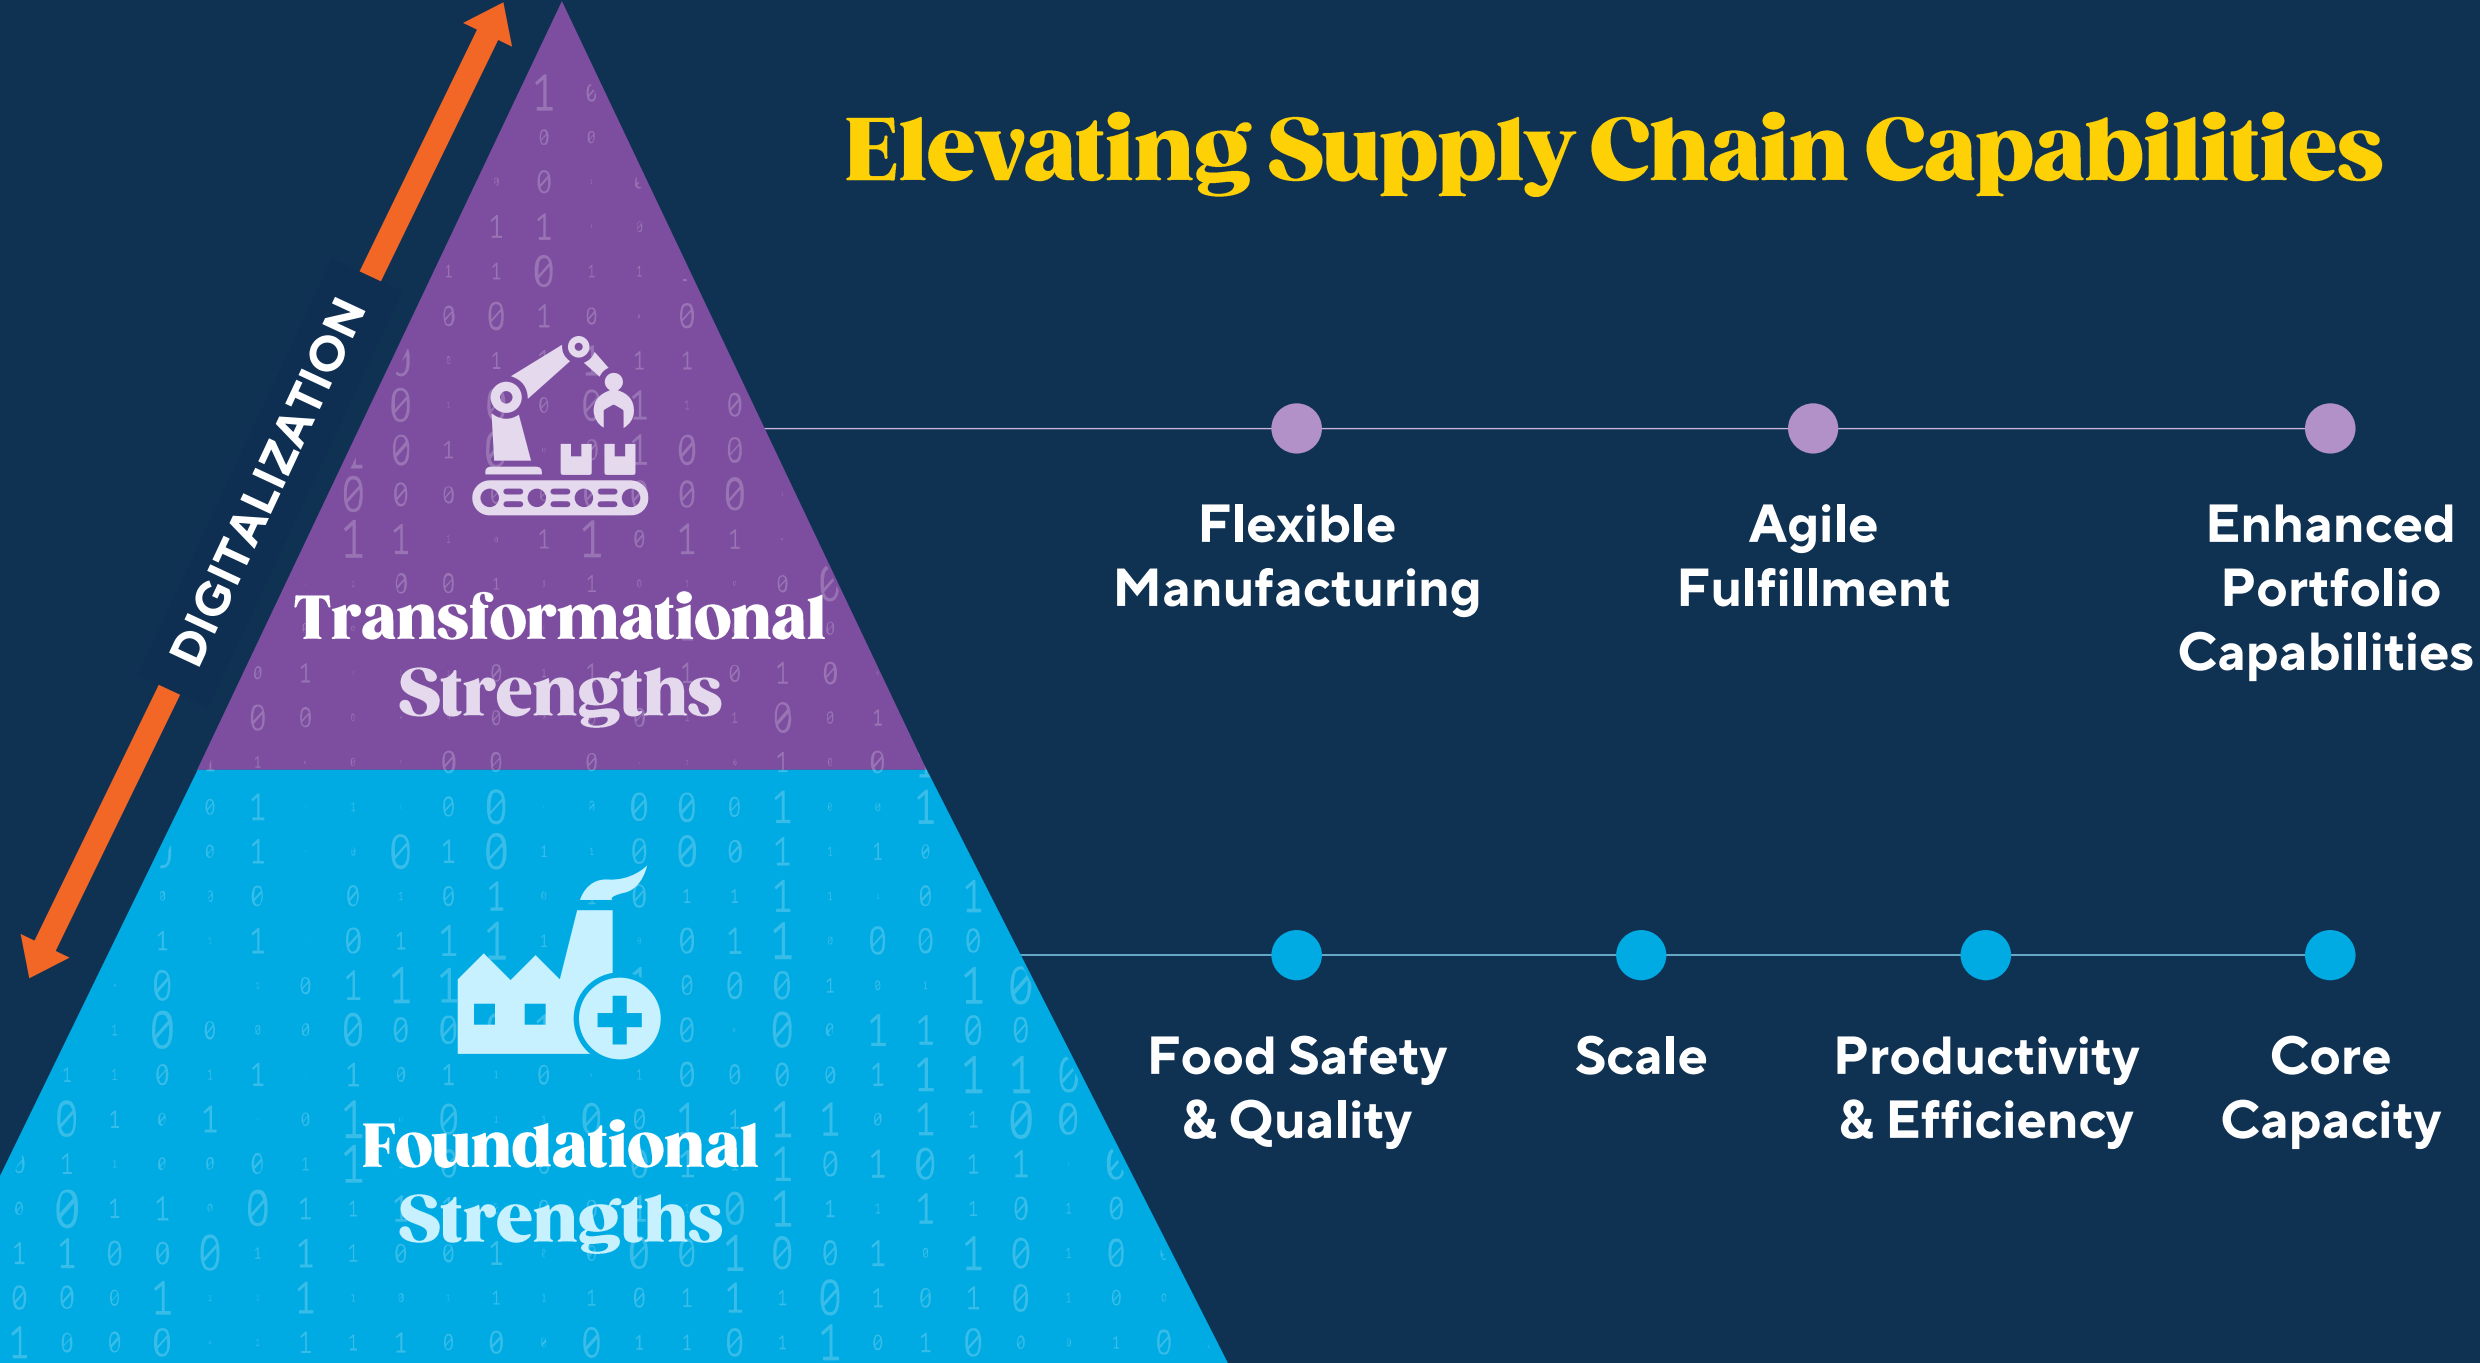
Elevating Supply Chain Capabilities

DIGITALIZATION

Transformational Strengths

Flexible Manufacturing

Agile Fulfillment

Enhanced Portfolio Capabilities

Foundational Strengths

Food Safety & Quality

Scale

Productivity & Efficiency

Core Capacity